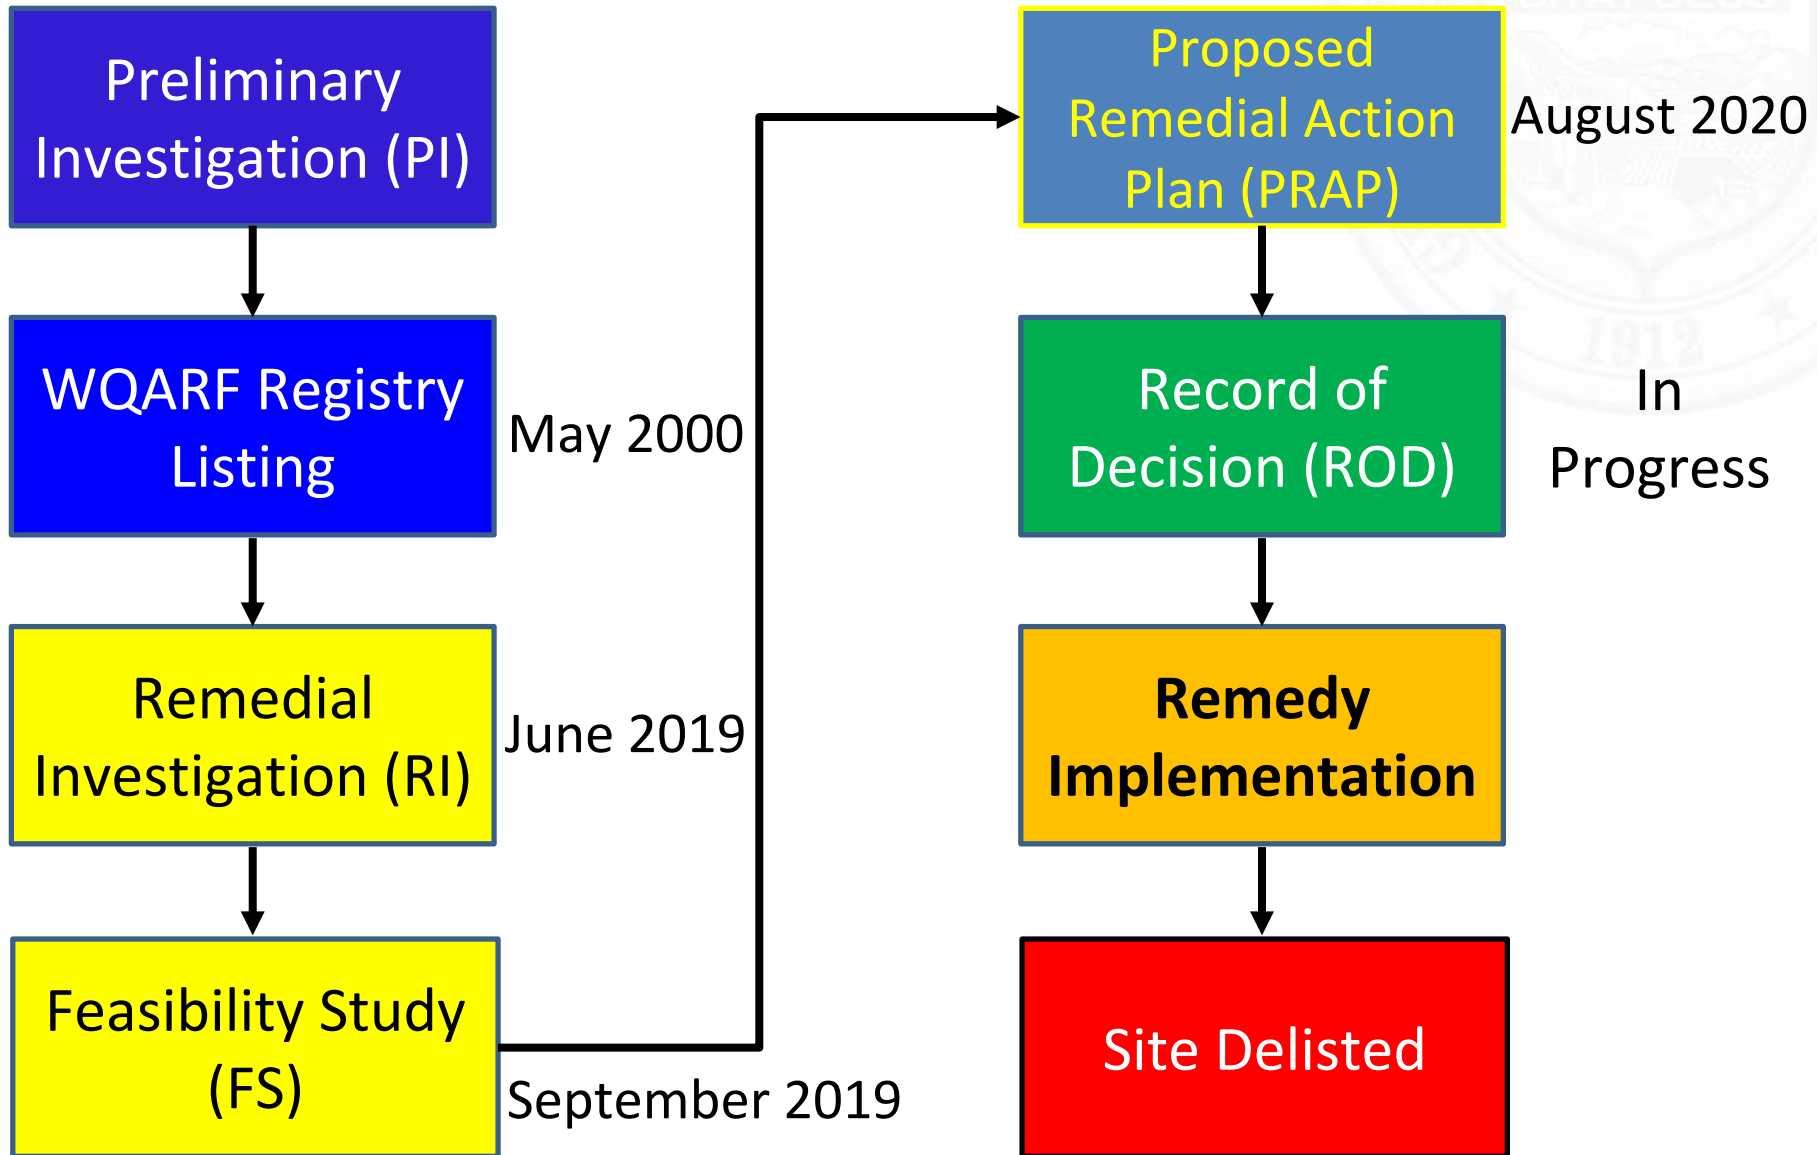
Preliminary Investigation (PI)

WQARF Registry Listing

May 2000

Remedial Investigation (RI)

June 2019

Feasibility Study (FS)

September 2019

Proposed Remedial Action Plan (PRAP)

August 2020

Record of Decision (ROD)

In Progress

Remedy Implementation

Site Delisted